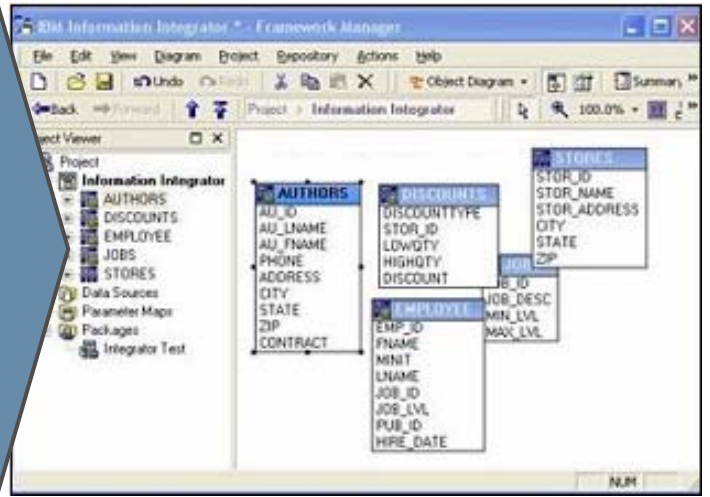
IBM Information Integrator * - Framework Manager

File Edit View Diagram Project Repository Actions Help

Undo Redo Object Diagram Summary

Back Forward Project > Information Integrator 100.0%

ect Viewer

Project
Information Integrator
AUTHORS
DISCOUNTS
EMPLOYEE
JOBS
STORES
Data Sources
Parameter Maps
Packages
Integrator Test

AUTHORS
AU_ID
AU_LNAME
AU_FNAME
PHONE
ADDRESS
CITY
STATE
ZIP
CONTRACT

DISCOUNTS
DISCOUNTTYPE
STOR_ID
LOWQTY
HIGHQTY
DISCOUNT

STORES
STOR_ID
STOR_NAME
STOR_ADDRESS
CITY
STATE
ZIP

JOB
B_ID
JOB_DESC
MIN_LVL
MAX_LVL

EMPLOYEE
EMP_ID
FNAME
MINIT
LNAME
JOB_ID
JOB_LVL
PUB_ID
HIRE_DATE

NUM